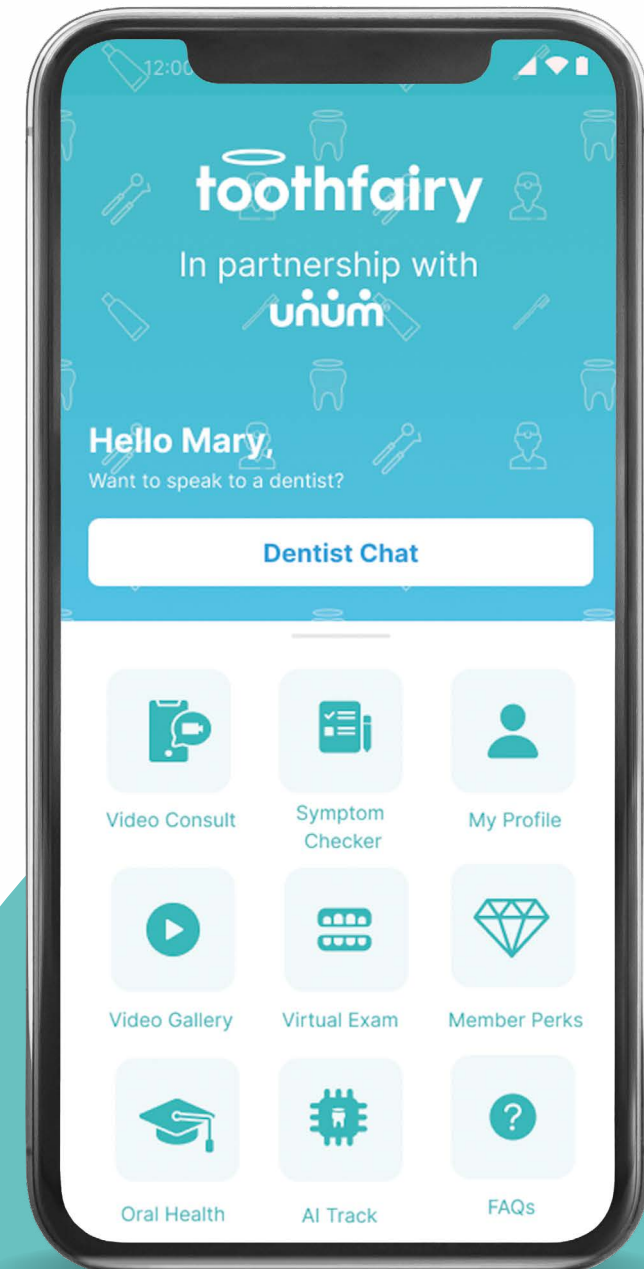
12:00

toothfairy

In partnership with

unum

Hello Mary,

Want to speak to a dentist?

Dentist Chat

Video Consult

Symptom Checker

My Profile

Video Gallery

Virtual Exam

Member Perks

Oral Health

AI Track

FAQs